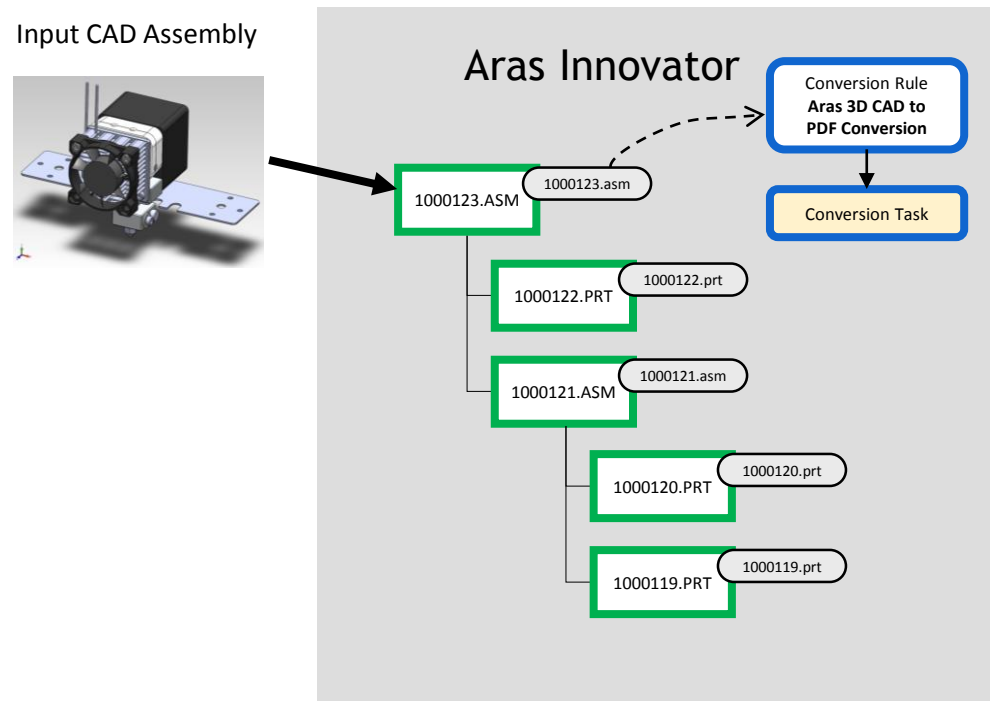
Input CAD Assembly

Aras Innovator

Conversion Rule
**Aras 3D CAD to PDF Conversion**

Conversion Task

1000123.ASM
1000123.asm

1000122.PRT
1000122.prt

1000121.ASM
1000121.asm

1000120.PRT
1000120.prt

1000119.PRT
1000119.prt